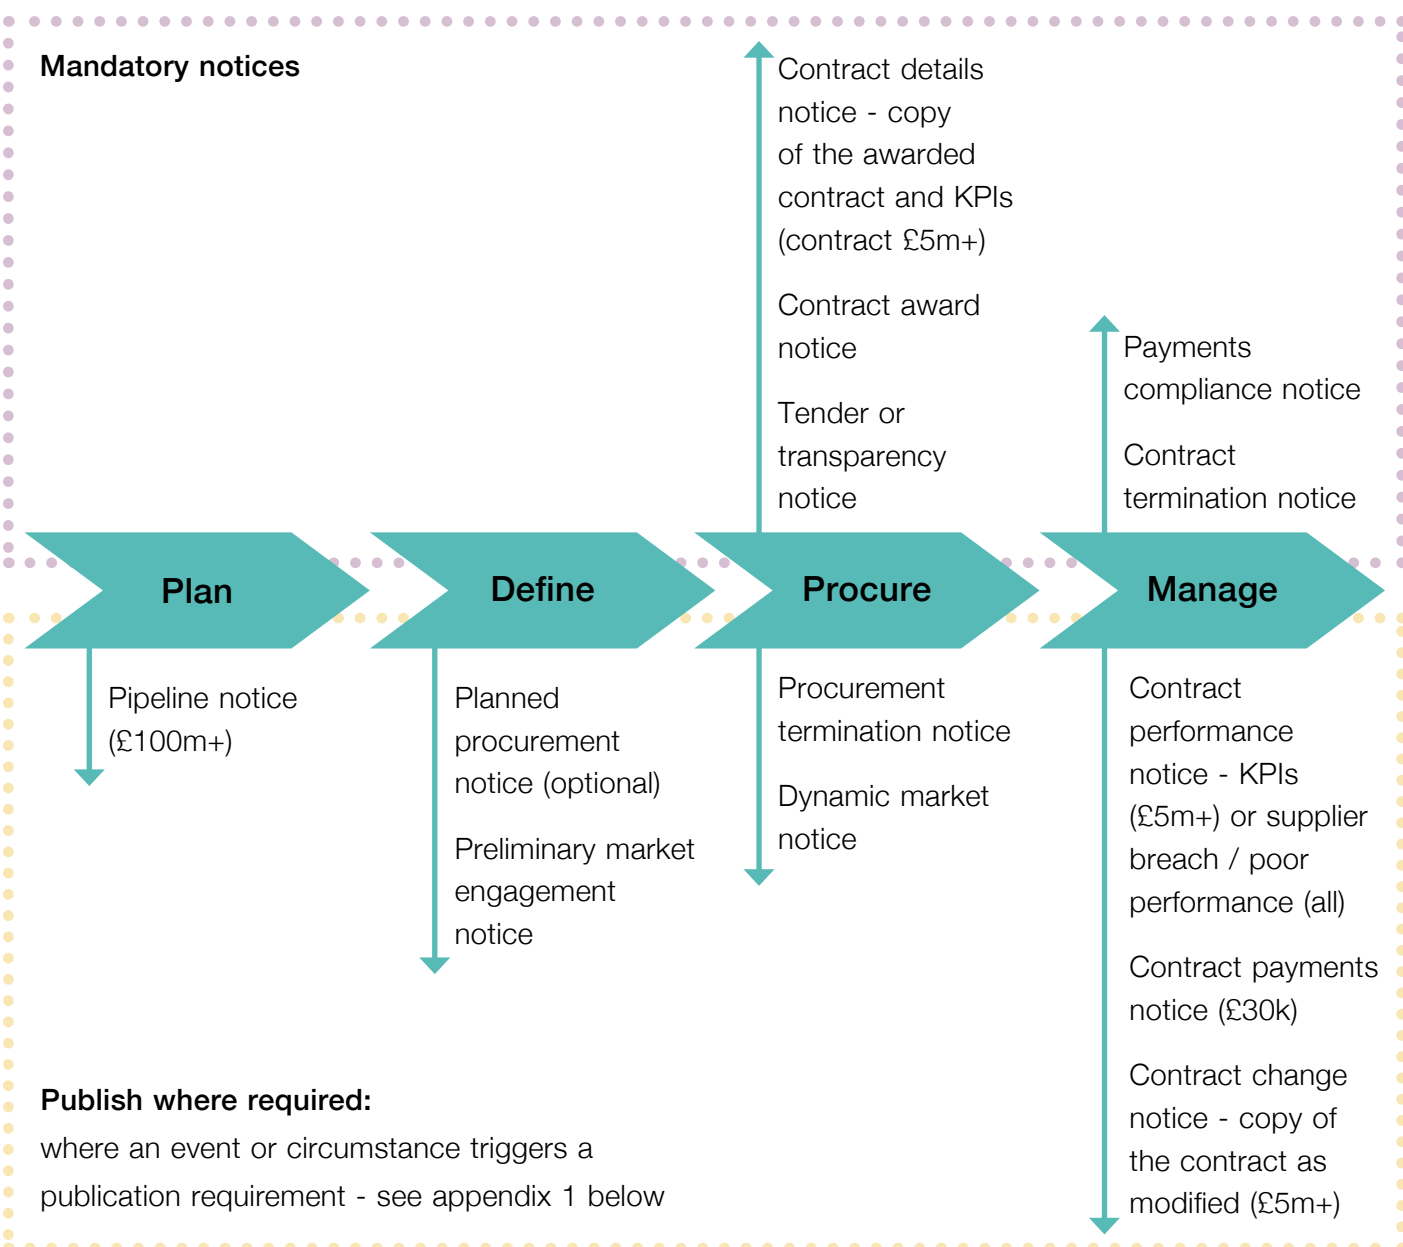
Mandatory notices

Contract details notice - copy of the awarded contract and KPIs (contract £5m+)

Contract award notice

Tender or transparency notice

Payments compliance notice

Contract termination notice

Plan

Define

Procure

Manage

Pipeline notice (£100m+)

Planned procurement notice (optional)

Preliminary market engagement notice

Procurement termination notice

Dynamic market notice

Contract performance notice - KPIs (£5m+) or supplier breach / poor performance (all)

Contract payments notice (£30k)

Contract change notice - copy of the contract as modified (£5m+)

Publish where required:
where an event or circumstance triggers a publication requirement - see appendix 1 below